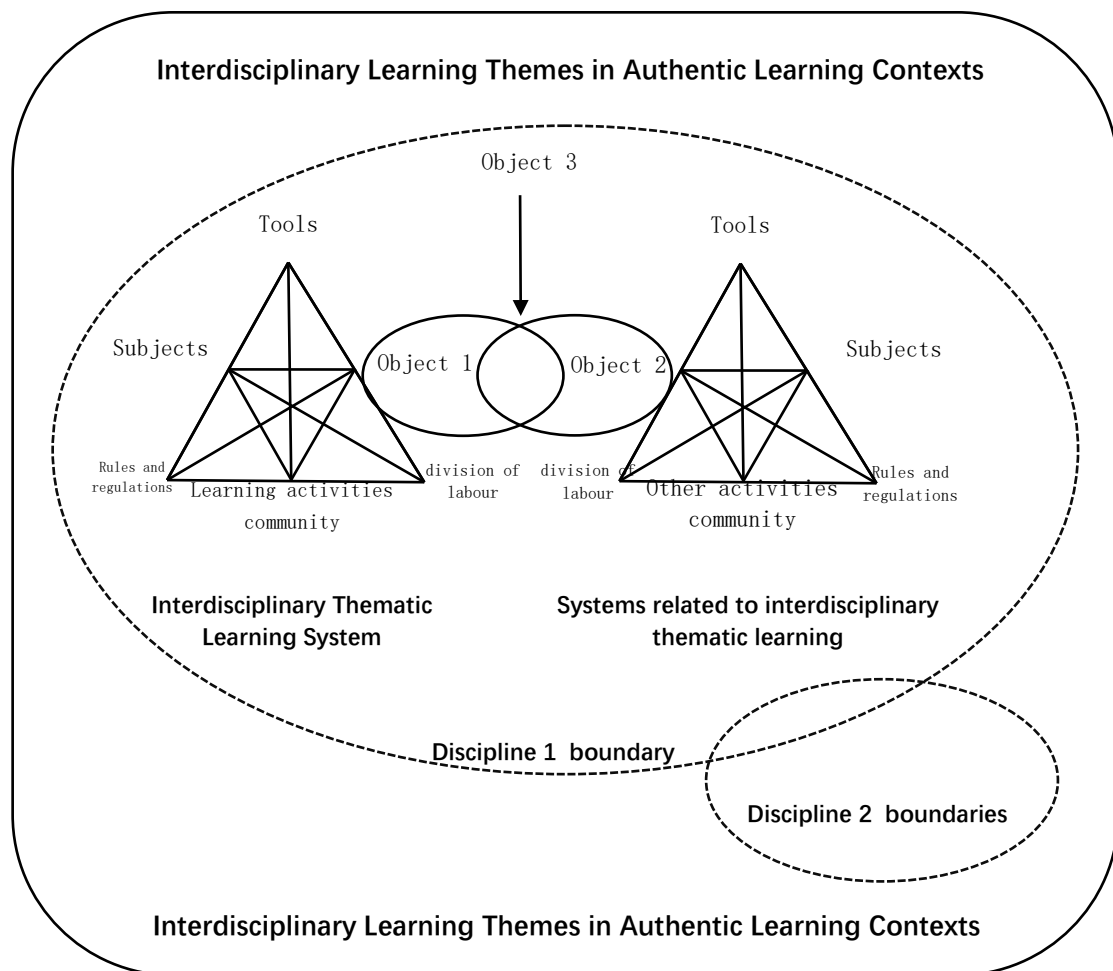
Interdisciplinary Learning Themes in Authentic Learning Contexts

Object 3

Tools

Tools

Subjects

Object 1

Object 2

Subjects

Rules and regulations

Learning activities

division of labour

division of labour

Other activities

Rules and regulations

community

community

Interdisciplinary Thematic Learning System

Systems related to interdisciplinary thematic learning

Discipline 1 boundary

Discipline 2 boundaries

Interdisciplinary Learning Themes in Authentic Learning Contexts